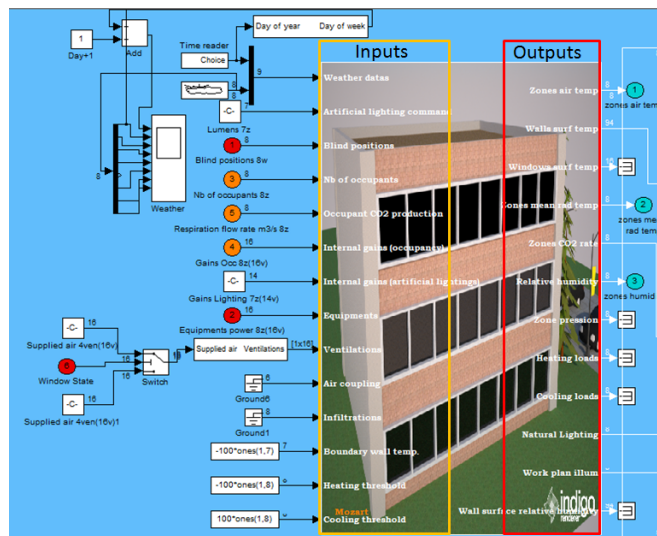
1
Day+1
Add
Day of year
Day of week
Time reader
Choice
9
8
8
-C-
7
Lumens 7z
Weather
8
1
8
Blind positions 8w
3
8
Nb of occupants 8z
5
8
Respiration flow rate m3/s 8z
4
16
Gains Occ 8z(16v)
-C-
14
Gains Lighting 7z(14v)
2
16
Equipments power 8z(16v)
-C-
16
Supplied air 4ven(16v)
6
16
16
Window State
Switch
Supplied air
Ventilations
[1x16]
-C-
16
Supplied air 4ven(16v)1
6
Ground6
8
Ground1
7
-100*ones(1,7)
-100*ones(1,8)
8
100*ones(1,8)
8
Inputs
Weather datas
Artificial lighting command
Blind positions
Nb of occupants
Occupant CO2 production
Internal gains (occupancy)
Internal gains (artificial lightings)
Equipments
Ventilations
Air coupling
Infiltrations
Boundary wall temp.
Heating threshold
Mozart
Cooling threshold
Outputs
Zones air temp
8
1
zones air tem
Walls surf temp
94
Windows surf temp
16
Zones mean rad temp
8
2
zones me rad tem
Zones CO2 rate
Relative humidity
8
3
zones humid
Zone pression
Heating loads
Cooling loads
Natural Lighting
Work plan illum
Wall surface relative humidity
indigo